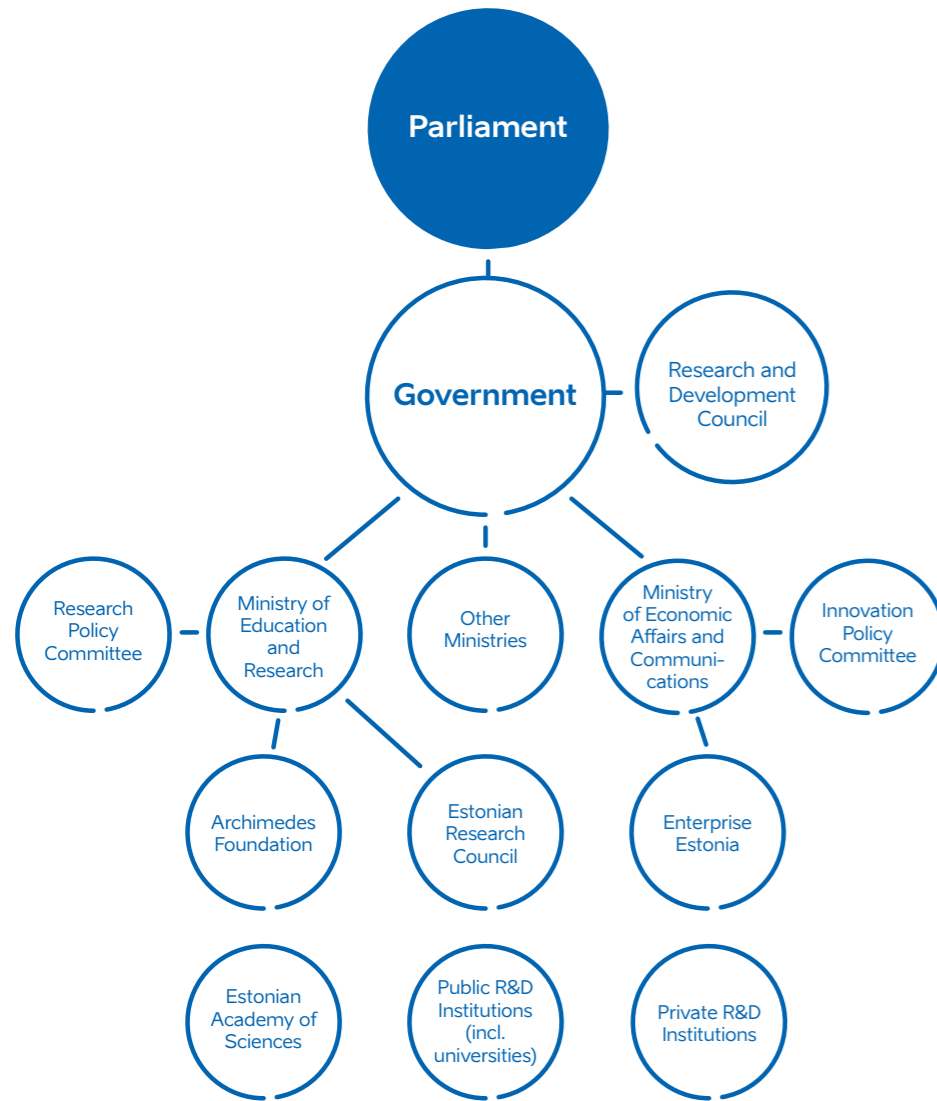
Parliament

Government

Research and Development Council

Research Policy Committee

Ministry of Education and Research

Other Ministries

Ministry of Economic Affairs and Communications

Innovation Policy Committee

Archimedes Foundation

Estonian Research Council

Enterprise Estonia

Estonian Academy of Sciences

Public R&D Institutions (incl. universities)

Private R&D Institutions